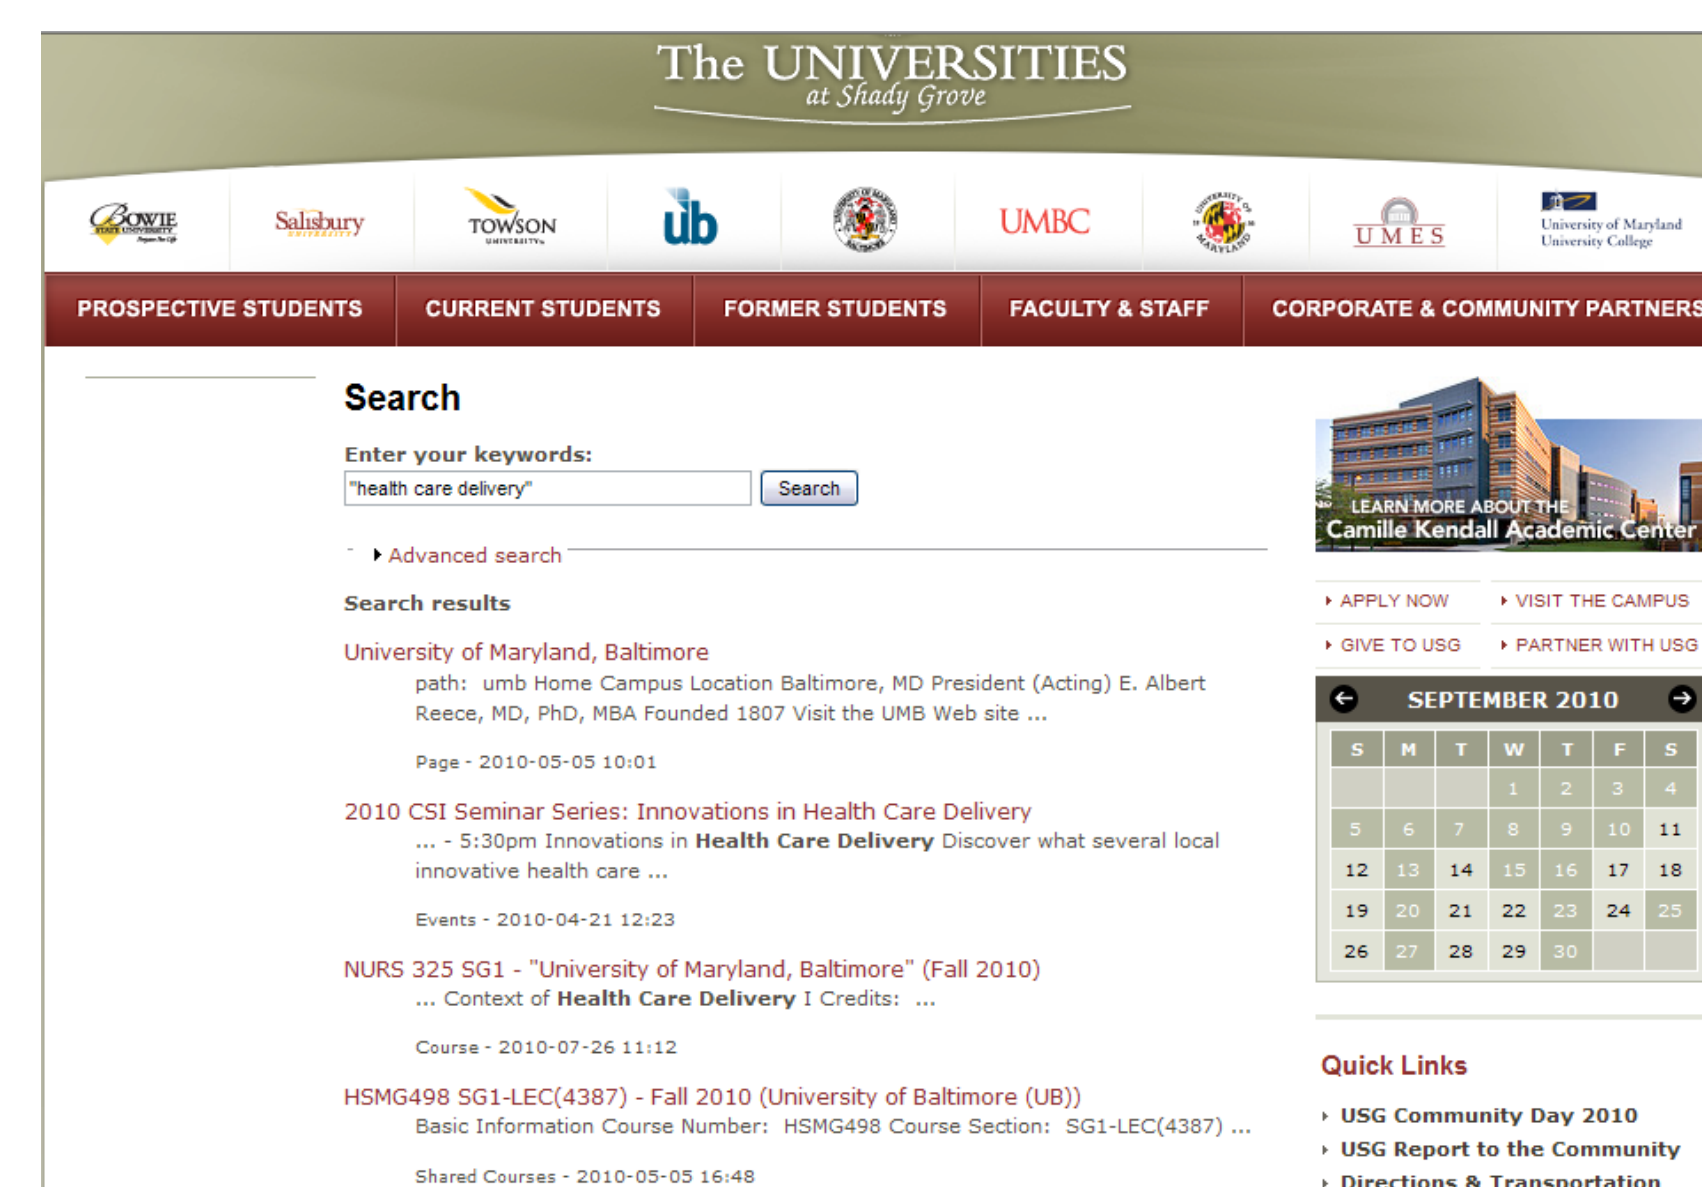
The UNIVERSITIES
at Shady Grove

BOWIE STATE UNIVERSITY
Salisbury UNIVERSITY
TOWSON UNIVERSITY
ub
UMBC
UMES
University of Maryland University College

PROSPECTIVE STUDENTS | CURRENT STUDENTS | FORMER STUDENTS | FACULTY & STAFF | CORPORATE & COMMUNITY PARTNERS

Search

Enter your keywords:
"health care delivery"
Search

Advanced search

Search results

University of Maryland, Baltimore
path: umb Home Campus Location Baltimore, MD President (Acting) E. Albert Reece, MD, PhD, MBA Founded 1807 Visit the UMB Web site ...

Page - 2010-05-05 10:01

2010 CSI Seminar Series: Innovations in Health Care Delivery
... - 5:30pm Innovations in **Health Care Delivery** Discover what several local innovative health care ...

Events - 2010-04-21 12:23

NURS 325 SG1 - "University of Maryland, Baltimore" (Fall 2010)
... Context of **Health Care Delivery** I Credits: ...

Course - 2010-07-26 11:12

HSMG498 SG1-LEC(4387) - Fall 2010 (University of Baltimore (UB))
Basic Information Course Number: HSMG498 Course Section: SG1-LEC(4387) ...

Shared Courses - 2010-05-05 16:48

LEARN MORE ABOUT THE
Camille Kendall Academic Center

APPLY NOW
VISIT THE CAMPUS
GIVE TO USG
PARTNER WITH USG

SEPTEMBER 2010

| S | M | T | W | T | F | S |
|---|---|---|---|---|---|---|
| | | | 1 | 2 | 3 | 4 |
| 5 | 6 | 7 | 8 | 9 | 10 | 11 |
| 12 | 13 | 14 | 15 | 16 | 17 | 18 |
| 19 | 20 | 21 | 22 | 23 | 24 | 25 |
| 26 | 27 | 28 | 29 | 30 | | |

Quick Links
USG Community Day 2010
USG Report to the Community
Directions & Transportation